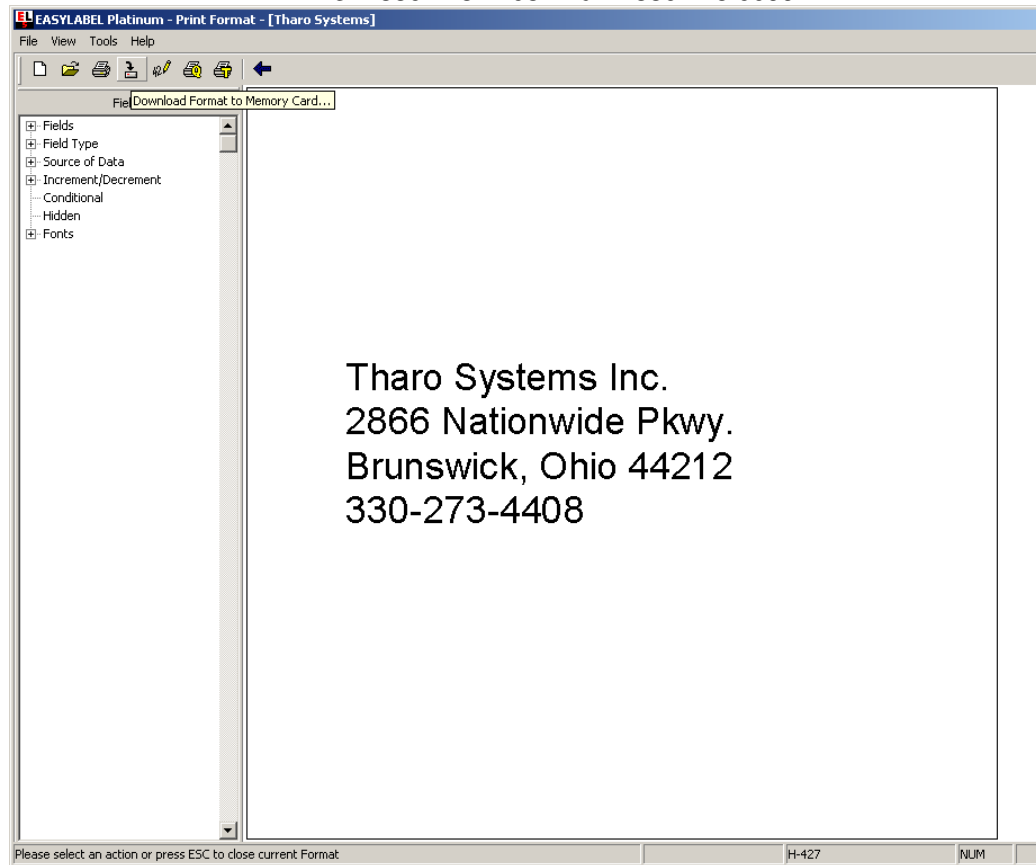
EASYLABEL Platinum - Print Format - [Tharo Systems]

File View Tools Help

Fie Download Format to Memory Card...

Fields
Field Type
Source of Data
Increment/Decrement
Conditional
Hidden
Fonts

Tharo Systems Inc.
2866 Nationwide Pkwy.
Brunswick, Ohio 44212
330-273-4408

Please select an action or press ESC to close current Format

H-427

NUM